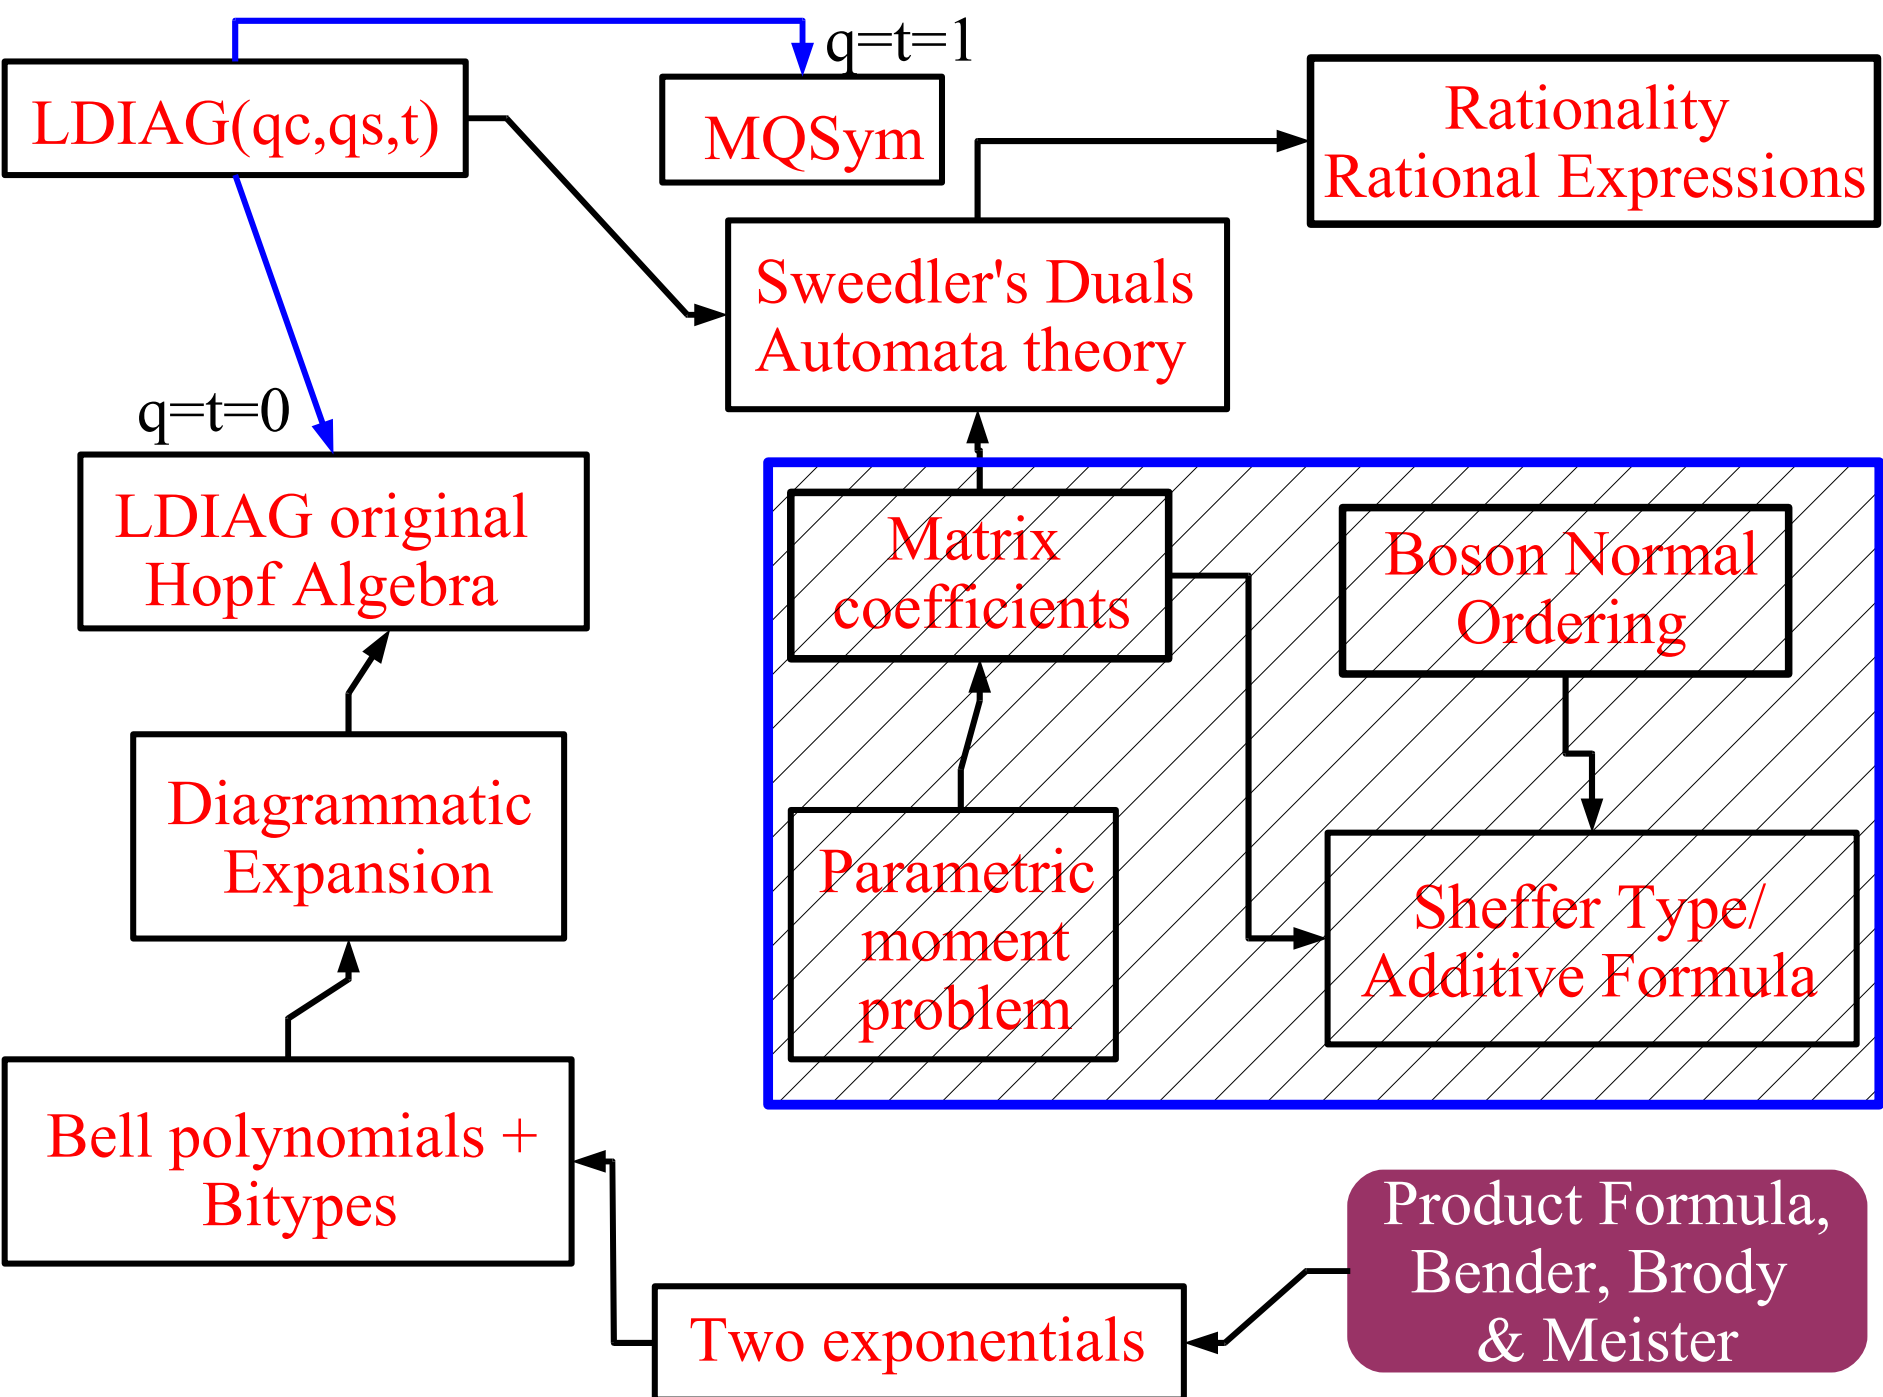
LDIAG(qc,qs,t)

q=t=1

MQSym

Rationality
Rational Expressions

Sweedler's Duals
Automata theory

q=t=0

LDIAG original
Hopf Algebra

Matrix
coefficients

Boson Normal
Ordering

Diagrammatic
Expansion

Parametric
moment
problem

Sheffer Type/
Additive Formula

Bell polynomials +
Bitypes

Product Formula,
Bender, Brody
& Meister

Two exponentials